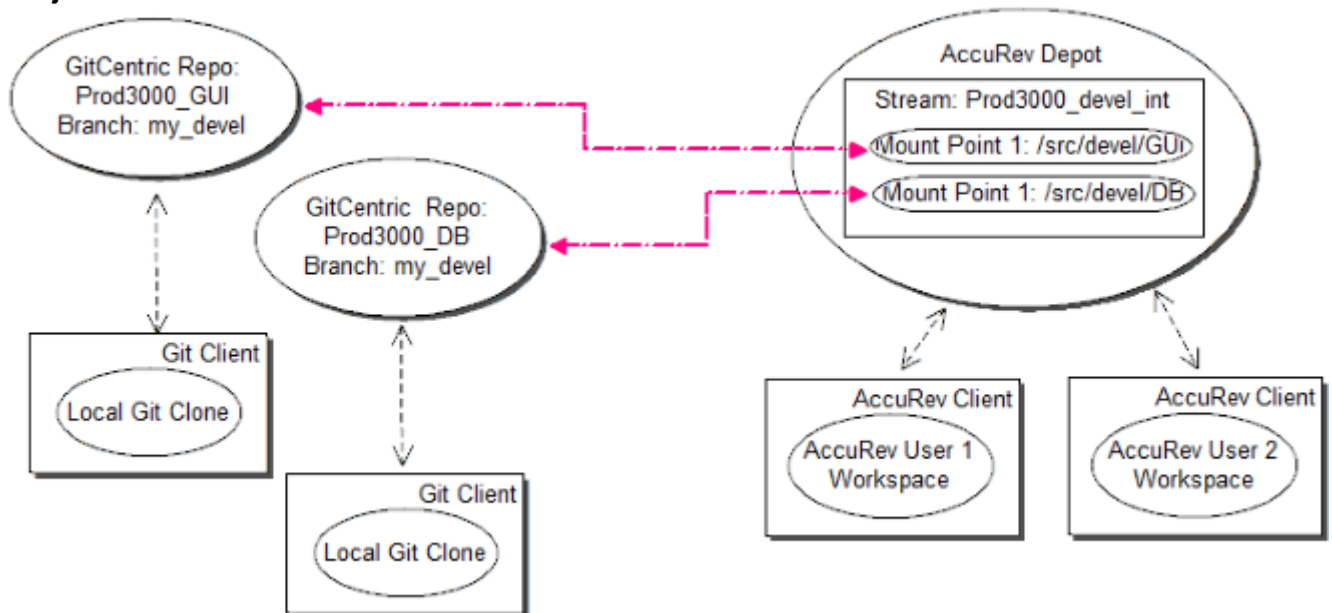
GitCentric Repo:
Prod3000_GUI
Branch: my_devel

GitCentric Repo:
Prod3000_DB
Branch: my_devel

AccuRev Depot

Stream: Prod3000_devel_int

Mount Point 1: /src/devel/GUI

Mount Point 1: /src/devel/DB

Git Client

Local Git Clone

Git Client

Local Git Clone

AccuRev Client

AccuRev User 1
Workspace

AccuRev Client

AccuRev User 2
Workspace